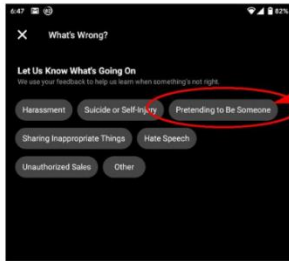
6:47

82%

What's Wrong?

Let Us Know What's Going On

We use your feedback to help us learn when something's not right.

Harassment

Suicide or Self-Injury

Pretending to Be Someone

Sharing Inappropriate Things

Hate Speech

Unauthorized Sales

Other